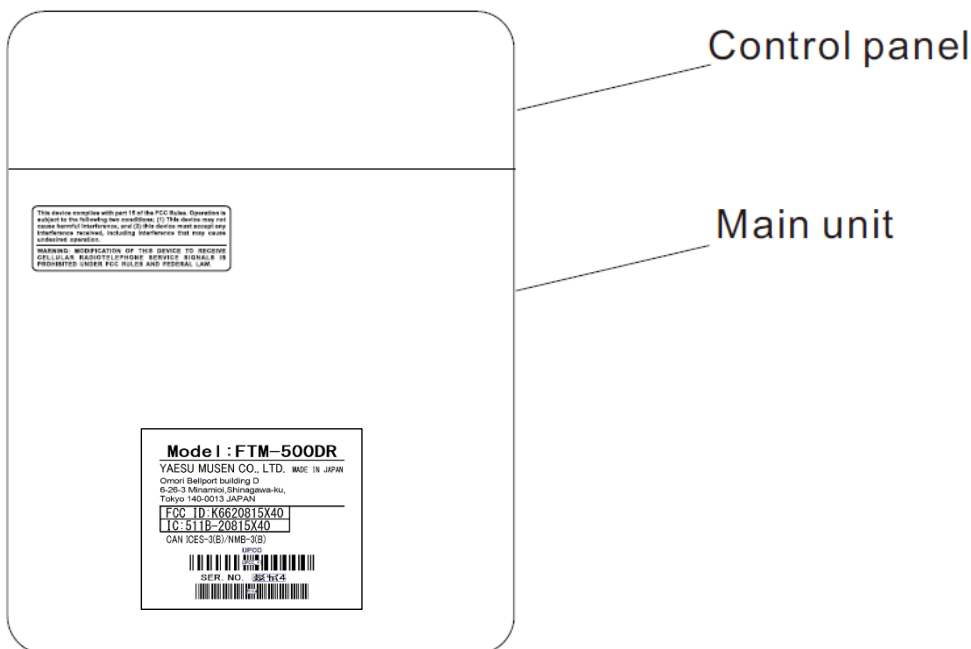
Control panel

Main unit

This device complies with part 15 of the FCC Rules. Operation is subject to the following two conditions; (1) This device may not cause harmful interference, and (2) this device must accept any interference received, including interference that may cause undesired operation.
WARNING: MODIFICATION OF THIS DEVICE TO RECEIVE CELLULAR RADIOTELEPHONE SERVICE SIGNALS IS PROHIBITED UNDER FCC RULES AND FEDERAL LAW.

Model:FTM-500DR
YAESU MUSEN CO., LTD. MADE IN JAPAN
Omori Bellport building D
6-26-3 Minamioi,Shinagawa-ku,
Tokyo 140-0013 JAPAN
FCC ID:K6620815X40
IC:511B-20815X40
CAN ICES-3(B)/NMB-3(B)
UPC
SER. NO. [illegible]